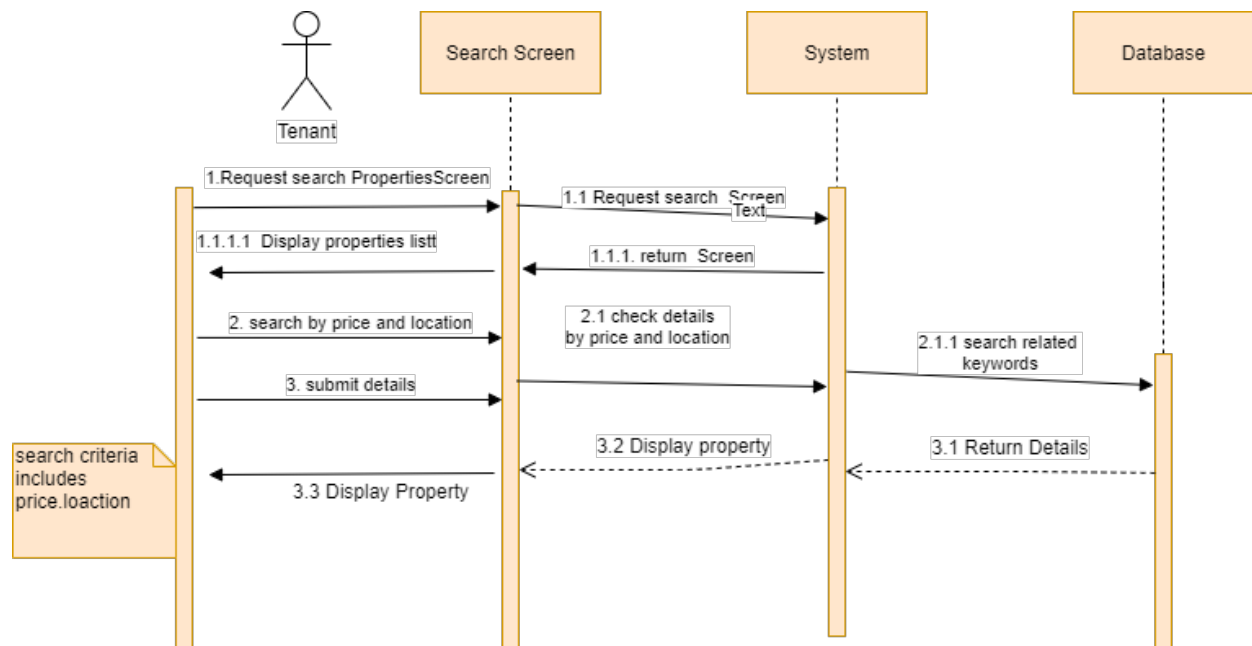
Tenant

Search Screen

System

Database

1.Request search PropertiesScreen

1.1 Request search Screen Text

1.1.1.1 Display properties listt

1.1.1. return Screen

2. search by price and location

2.1 check details by price and location

2.1.1 search related keywords

3. submit details

search criteria includes price.loaction

3.2 Display property

3.1 Return Details

3.3 Display Property